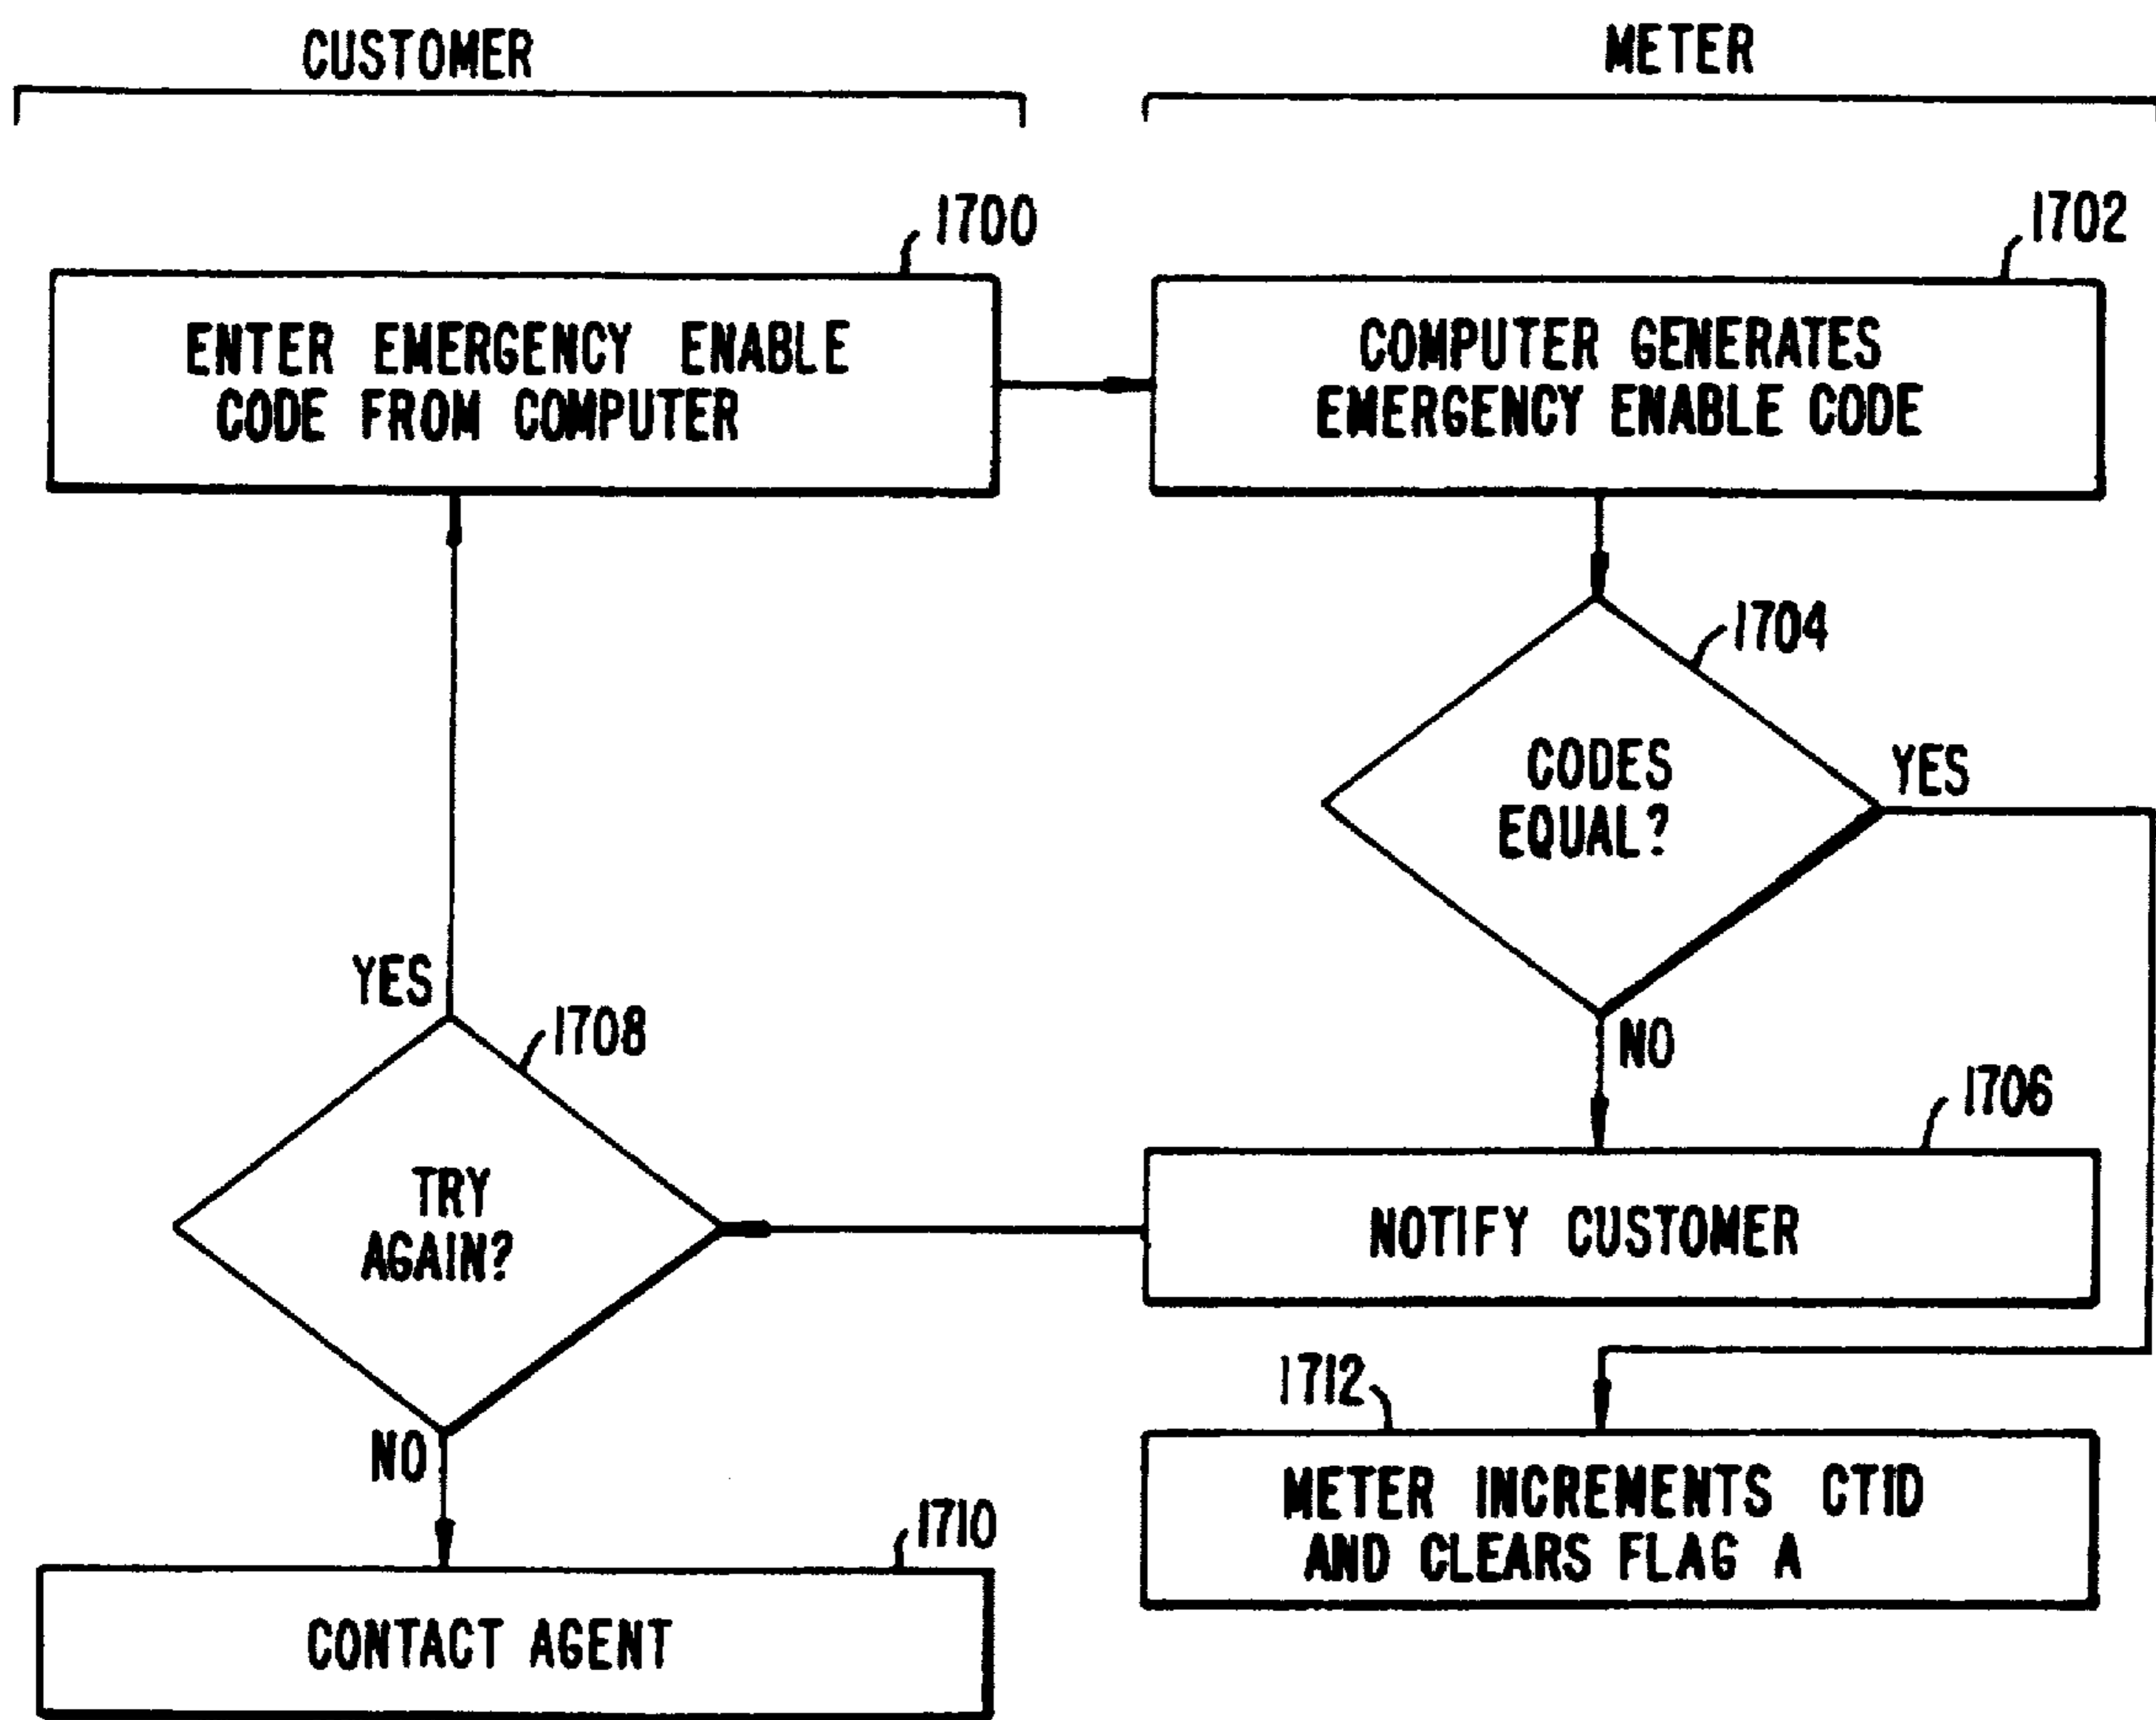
CUSTOMER

METER

1700

ENTER EMERGENCY ENABLE CODE FROM COMPUTER

1702

COMPUTER GENERATES EMERGENCY ENABLE CODE

1704

CODES EQUAL?

YES

NO

1706

NOTIFY CUSTOMER

YES

1708

TRY AGAIN?

NO

1710

CONTACT AGENT

1712

METER INCREMENTS CTID AND CLEARS FLAG A